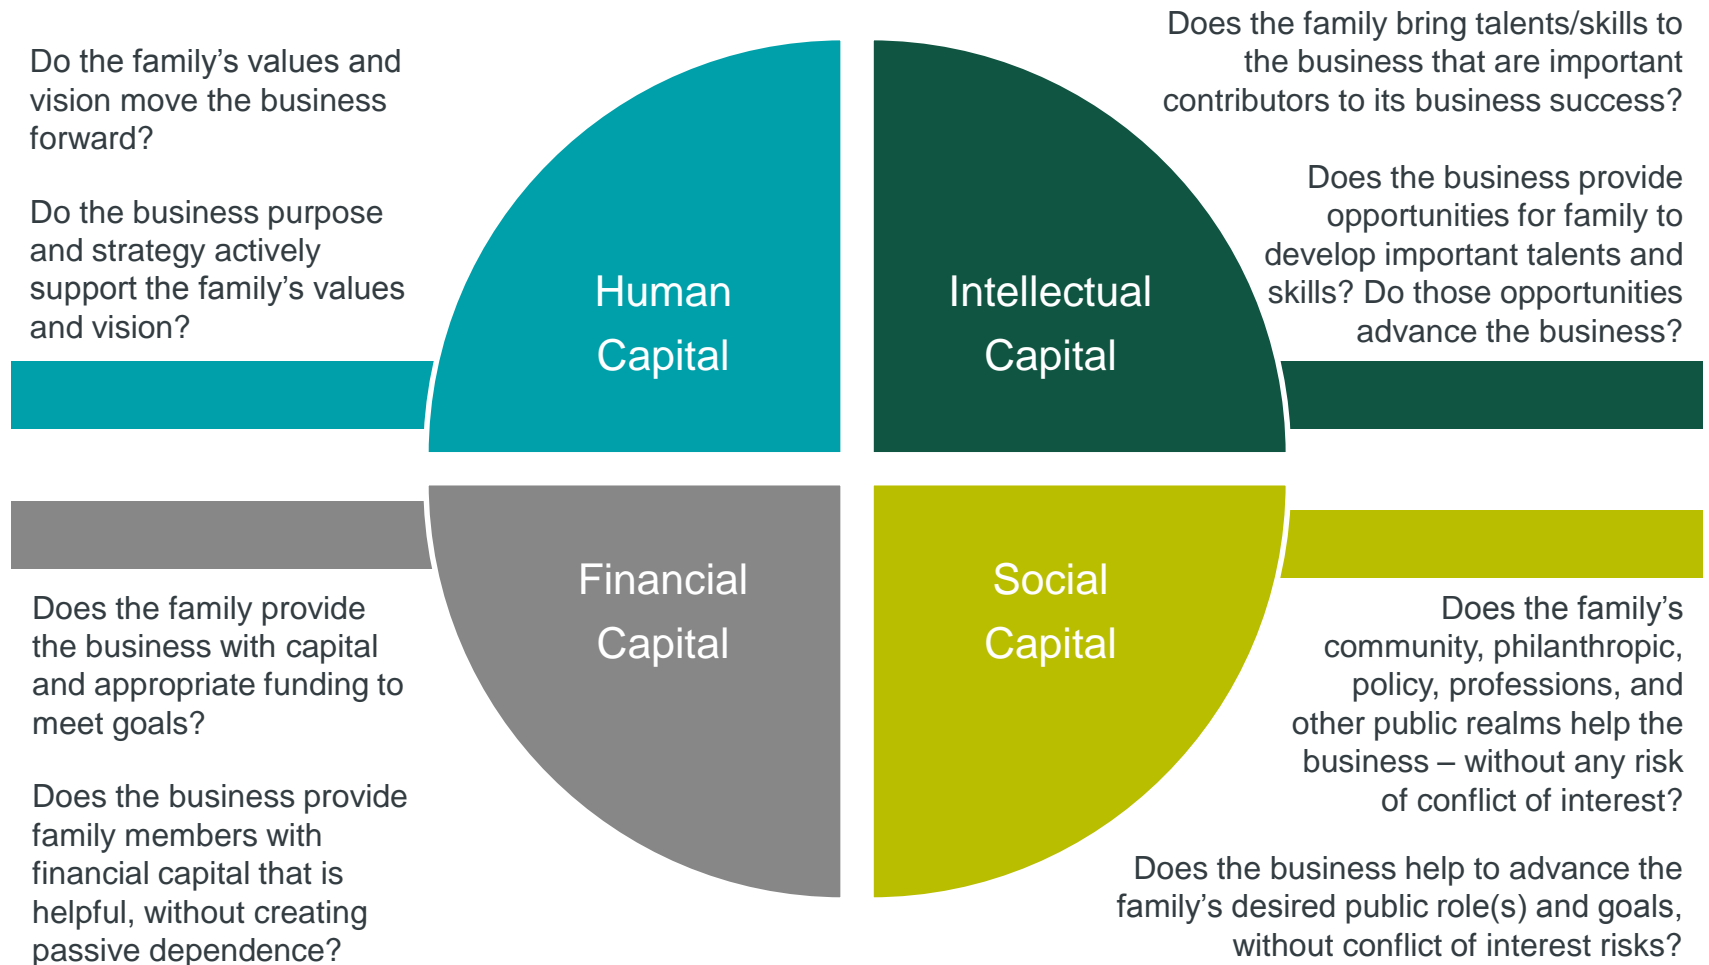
Do the family's values and vision move the business forward?

Do the business purpose and strategy actively support the family's values and vision?

Human Capital

Intellectual Capital

Does the family bring talents/skills to the business that are important contributors to its business success?

Does the business provide opportunities for family to develop important talents and skills? Do those opportunities advance the business?

Financial Capital

Social Capital

Does the family provide the business with capital and appropriate funding to meet goals?

Does the business provide family members with financial capital that is helpful, without creating passive dependence?

Does the family's community, philanthropic, policy, professions, and other public realms help the business – without any risk of conflict of interest?

Does the business help to advance the family's desired public role(s) and goals, without conflict of interest risks?